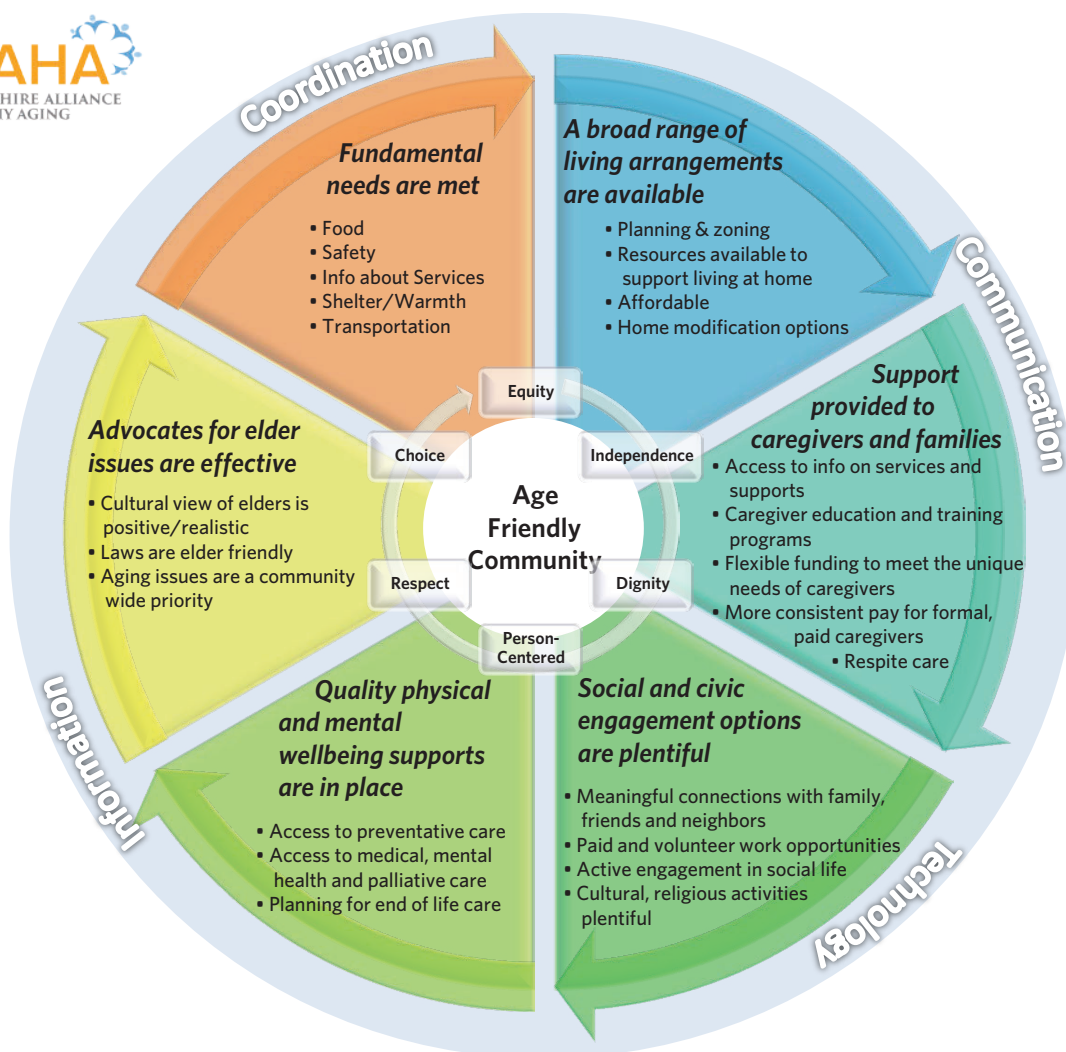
AHA
HIRE ALLIANCE
IY AGING

Coordination

Fundamental needs are met

• Food
• Safety
• Info about Services
• Shelter/Warmth
• Transportation

A broad range of living arrangements are available

• Planning & zoning
• Resources available to support living at home
• Affordable
• Home modification options

Communication

Support provided to caregivers and families

• Access to info on services and supports
• Caregiver education and training programs
• Flexible funding to meet the unique needs of caregivers
• More consistent pay for formal, paid caregivers
• Respite care

Technology

Social and civic engagement options are plentiful

• Meaningful connections with family, friends and neighbors
• Paid and volunteer work opportunities
• Active engagement in social life
• Cultural, religious activities plentiful

Quality physical and mental wellbeing supports are in place

• Access to preventative care
• Access to medical, mental health and palliative care
• Planning for end of life care

Information

Advocates for elder issues are effective

• Cultural view of elders is positive/realistic
• Laws are elder friendly
• Aging issues are a community wide priority

Equity
Independence
Dignity
Person-Centered
Respect
Choice

Age Friendly Community